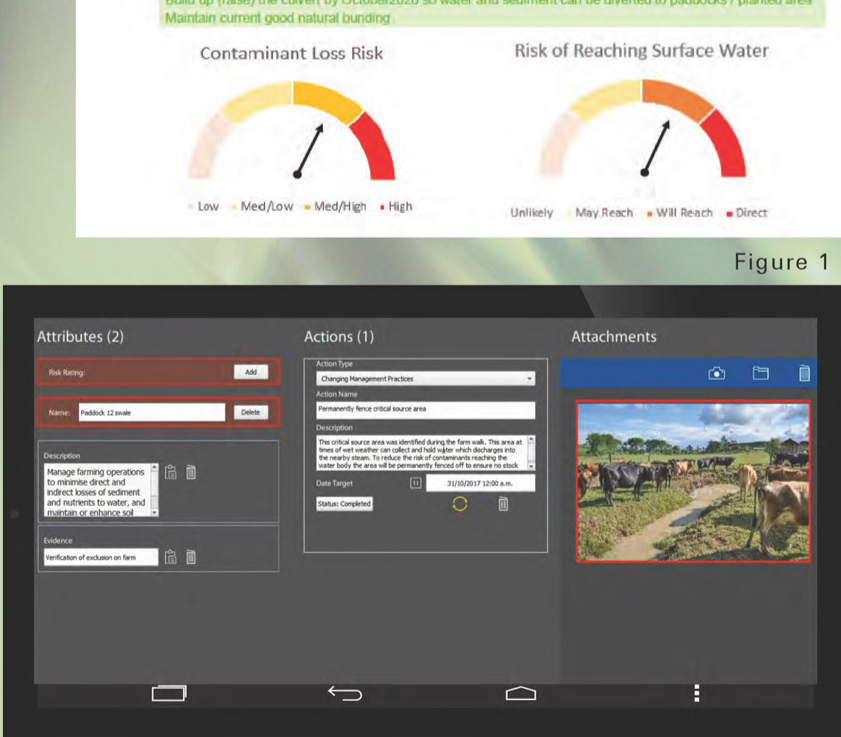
Build up (raise) the culvert by October2020 so water and sediment can be diverted to paddocks / planted area
Maintain current good natural bunding

Contaminant Loss Risk

Low Med/Low Med/High High

Risk of Reaching Surface Water

Unlikely May Reach Will Reach Direct

Figure 1

Attributes (2)

Risk Rating: Add

Name: Paddock 12 swale Delete

Description

Manage farming operations to minimise direct and indirect losses of sediment and nutrients to water, and maintain or enhance soil

Evidence

Verification of exclusion on farm

Actions (1)

Action Type

Changing Management Practices

Action Name

Permanently fence critical source area

Description

This critical source area was identified during the farm walk. This area at times of wet weather can collect and hold water which discharges into the nearby steam. To reduce the risk of contaminants reaching the water body the area will be permanently fenced off to ensure no stock

Date Target

31/10/2017 12:00 a.m.

Status: Completed

Attachments